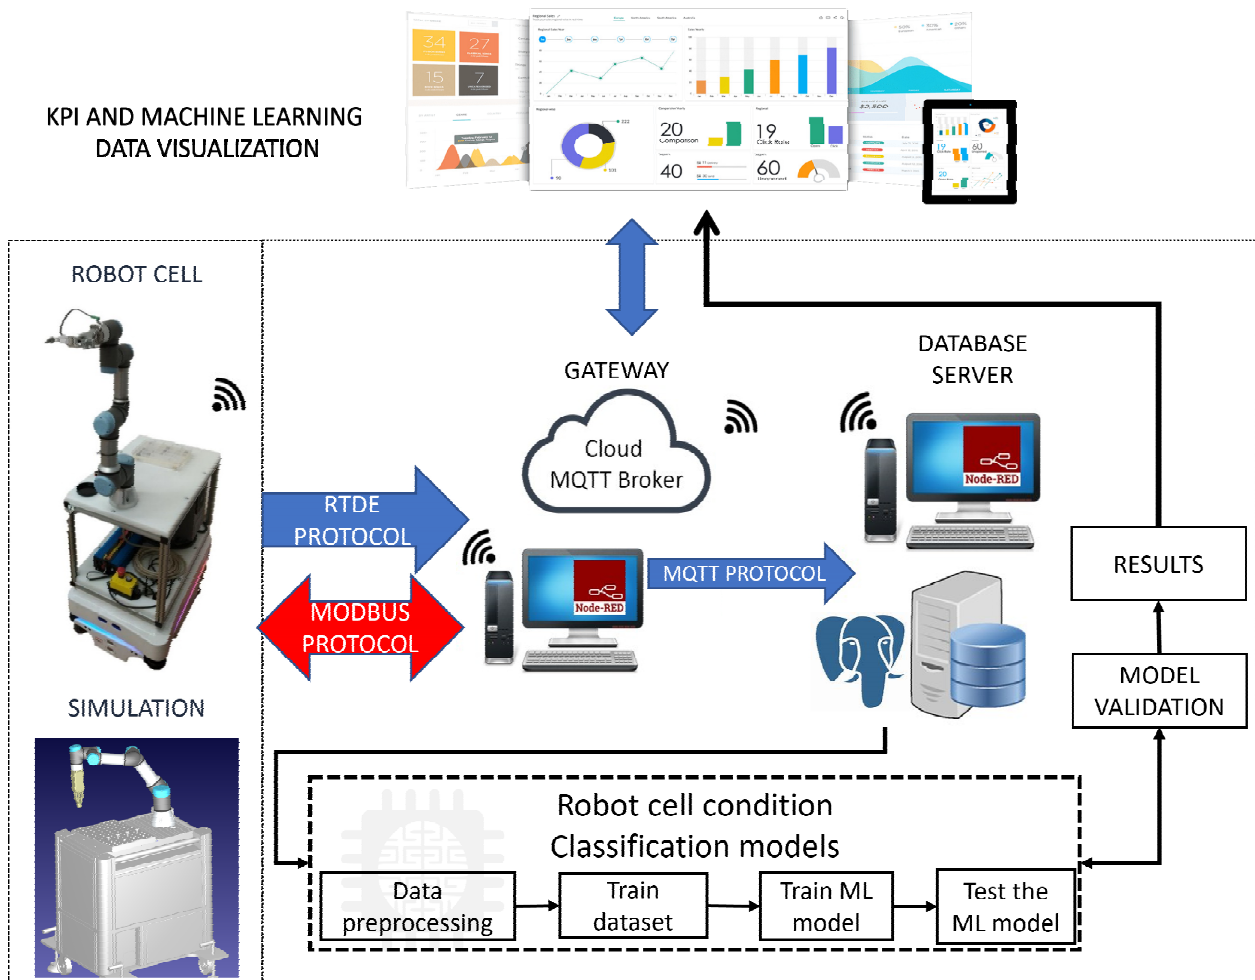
KPI AND MACHINE LEARNING DATA VISUALIZATION

34 27 15 7

20 19 40 60

ROBOT CELL

GATEWAY

Cloud MQTT Broker

DATABASE SERVER

Node-RED

RTDE PROTOCOL

MODBUS PROTOCOL

Node-RED

MQTT PROTOCOL

RESULTS

MODEL VALIDATION

SIMULATION

Robot cell condition Classification models

Data preprocessing

Train dataset

Train ML model

Test the ML model